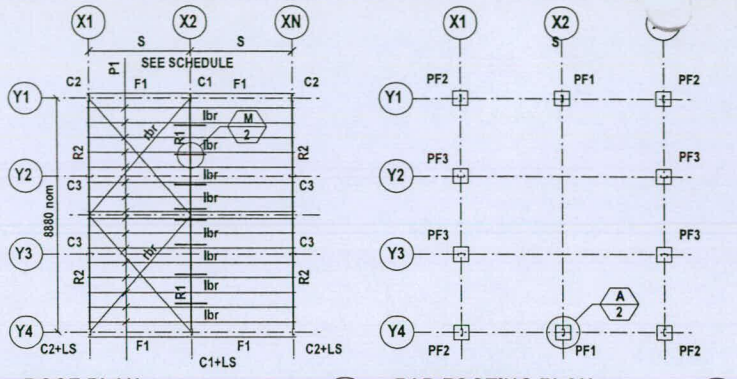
X1
X2
XN
S
S
SEE SCHEDULE
P1
C2
C1
C2
F1
F1
Y1
Y2
Y3
Y4
lbr
lbr
lbr
lbr
lbr
lbr
lbr
lbr
lbr
lbr
M
2
R1
R1
R2
R2
R2
R2
C3
C3
C3
C3
8880 nom
C2+LS
F1
F1
C2+LS
C1+LS

X1
X2
S
Y1
Y2
Y3
Y4
PF2
PF1
PF2
PF3
PF3
PF3
PF3
A
2
PF2
PF1
PF2